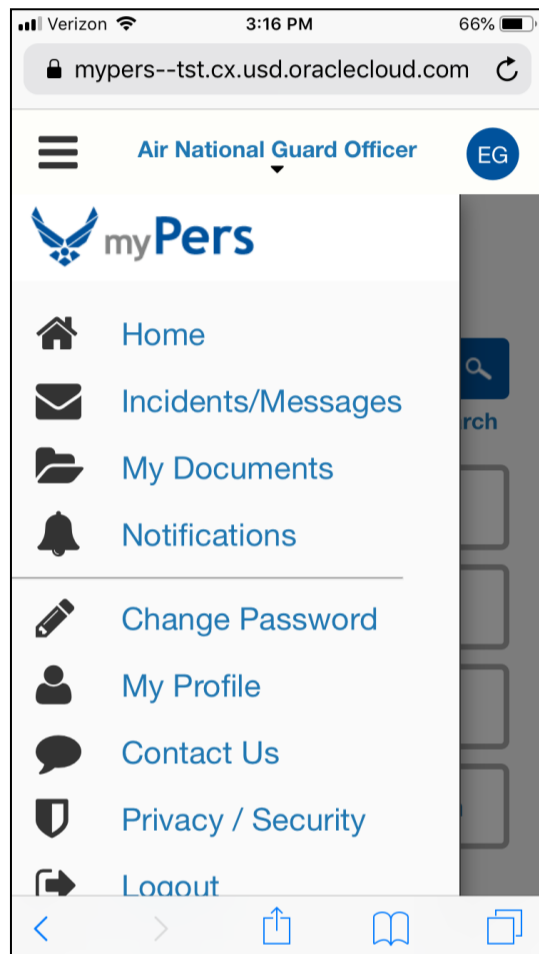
Verizon 3:16 PM 66%

mypers--tst.cx.usd.oraclecloud.com

Air National Guard Officer

EG

myPers

Home

Incidents/Messages

My Documents

Notifications

Change Password

My Profile

Contact Us

Privacy / Security

Logout

rch